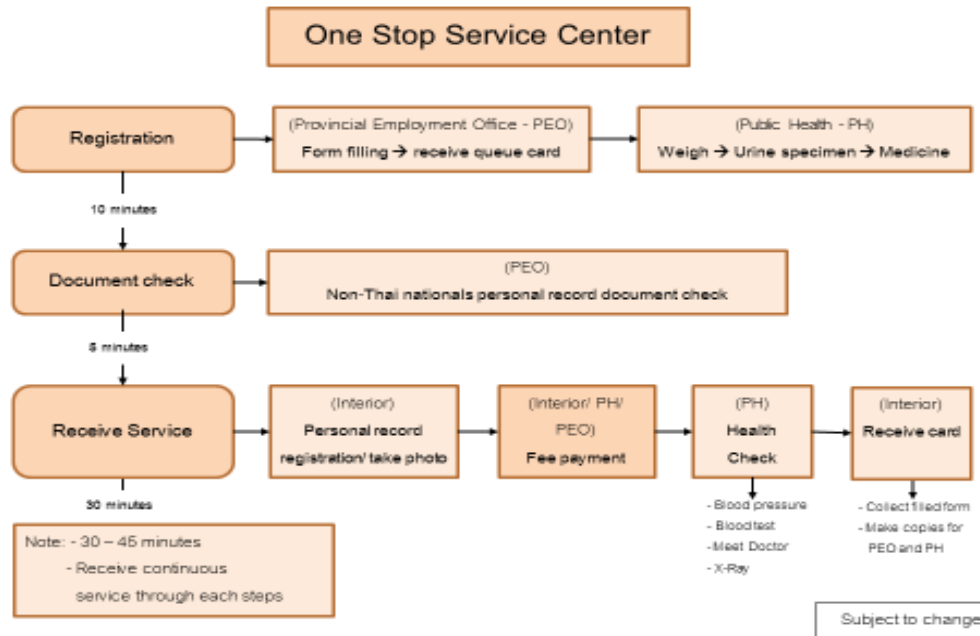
One Stop Service Center

Registration

(Provincial Employment Office - PEO)
Form filling → receive queue card

(Public Health - PH)
Weigh → Urine specimen → Medicine

10 minutes

Document check

(PEO)
Non-Thai nationals personal record document check

5 minutes

Receive Service

(Interior)
Personal record registration/ take photo

(Interior/ PH/ PEO)
Fee payment

(PH)
Health Check

(Interior)
Receive card

30 minutes

- Blood pressure
- Blood test
- Meet Doctor
- X-Ray

- Collect filled form
- Make copies for PEO and PH

Note: - 30 – 45 minutes
- Receive continuous service through each steps

Subject to change